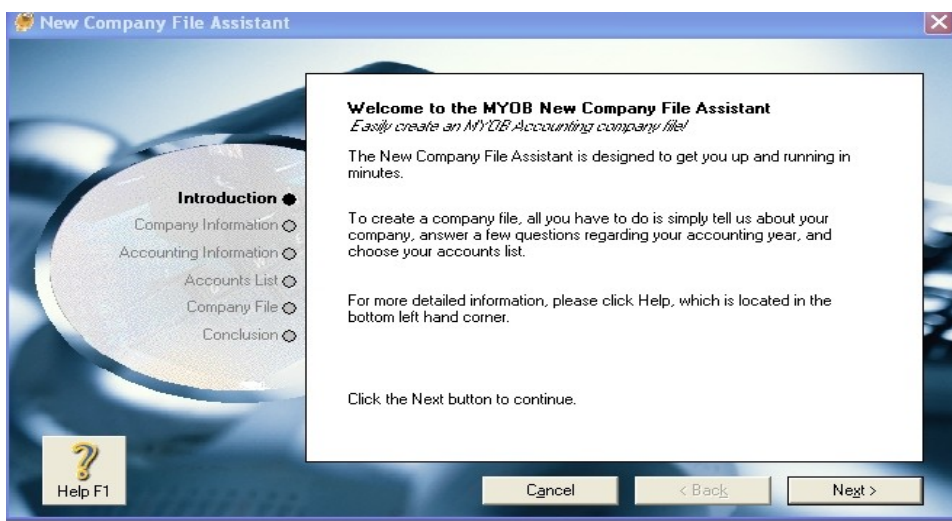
New Company File Assistant

Introduction
Company Information
Accounting Information
Accounts List
Company File
Conclusion

Welcome to the MYOB New Company File Assistant
Easily create an MYOB Accounting company file!

The New Company File Assistant is designed to get you up and running in minutes.

To create a company file, all you have to do is simply tell us about your company, answer a few questions regarding your accounting year, and choose your accounts list.

For more detailed information, please click Help, which is located in the bottom left hand corner.

Click the Next button to continue.

Help F1

Cancel

< Back

Next >